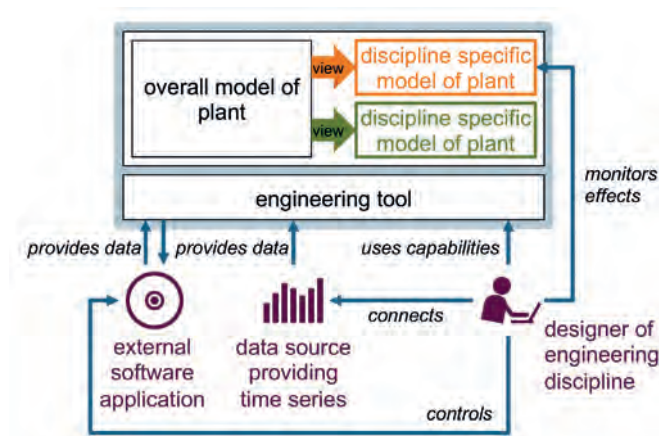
overall model of plant

view

discipline specific model of plant

view

discipline specific model of plant

engineering tool

monitors effects

provides data

provides data

uses capabilities

connects

external software application

data source providing time series

designer of engineering discipline

controls